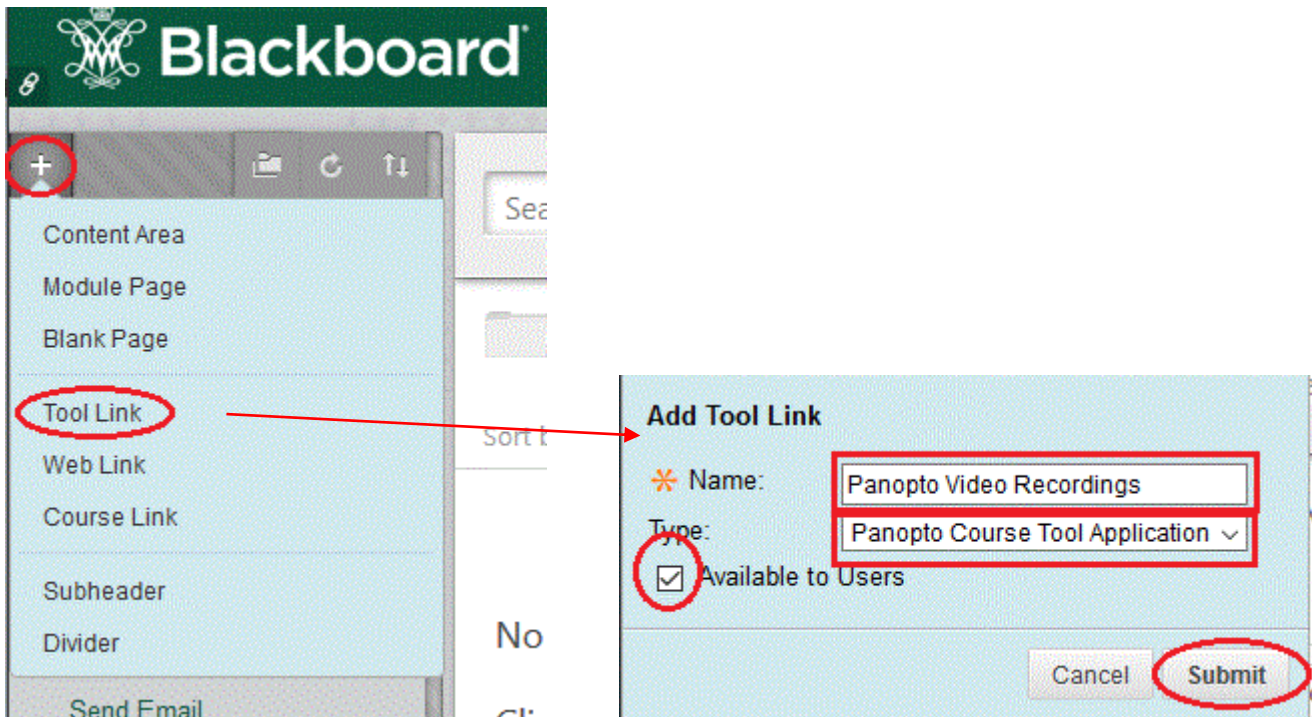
Blackboard

+

Content Area
Module Page
Blank Page
Tool Link
Web Link
Course Link
Subheader
Divider
Send Email

Sea
Sort b
No
Cli

Add Tool Link
* Name: Panopto Video Recordings
Type: Panopto Course Tool Application
Available to Users
Cancel Submit